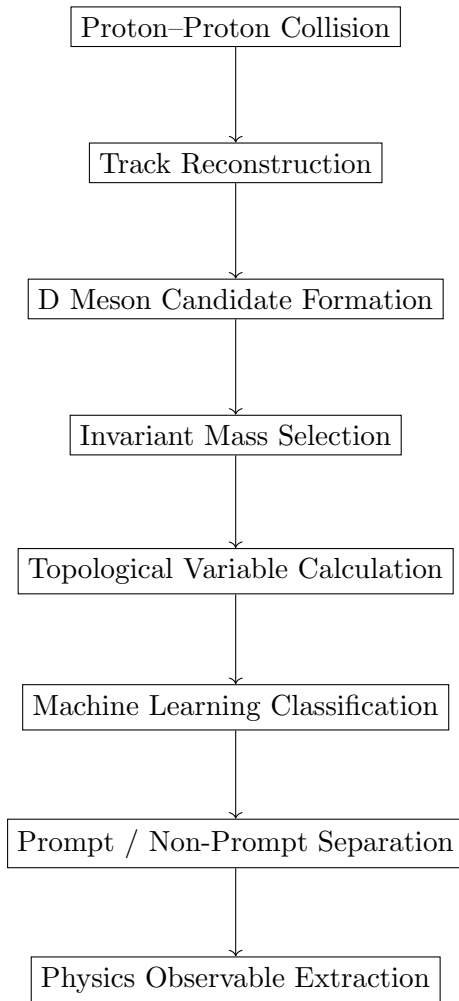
Proton–Proton Collision

Track Reconstruction

D Meson Candidate Formation

Invariant Mass Selection

Topological Variable Calculation

Machine Learning Classification

Prompt / Non-Prompt Separation

Physics Observable Extraction